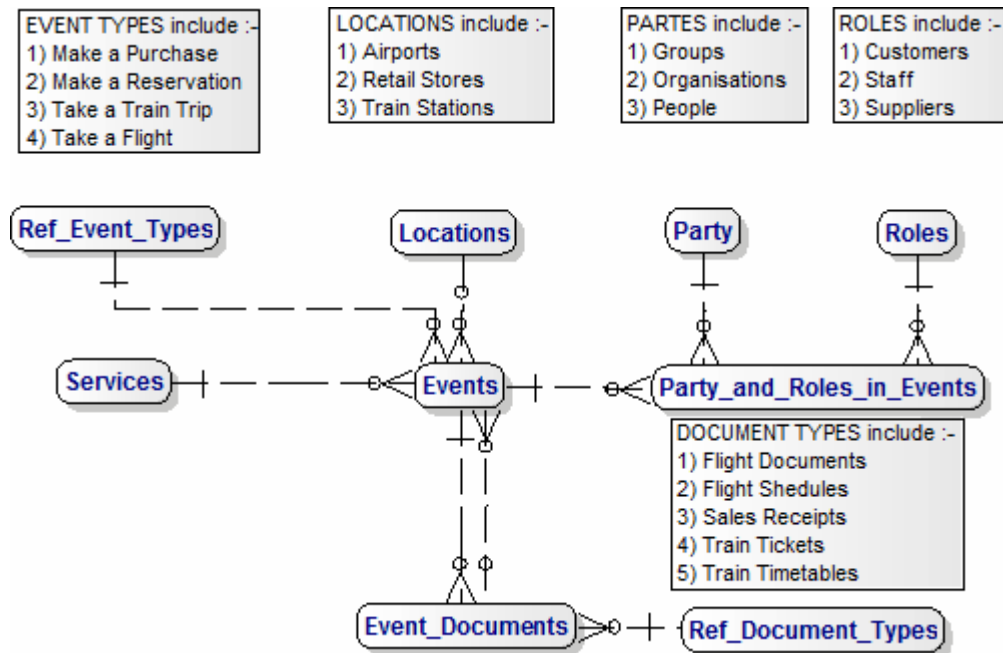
EVENT TYPES include :-
1) Make a Purchase
2) Make a Reservation
3) Take a Train Trip
4) Take a Flight

LOCATIONS include :-
1) Airports
2) Retail Stores
3) Train Stations

PARTES include :-
1) Groups
2) Organisations
3) People

ROLES include :-
1) Customers
2) Staff
3) Suppliers

Ref_Event_Types

Locations

Party

Roles

Services

Events

Party_and_Roles_in_Events

DOCUMENT TYPES include :-
1) Flight Documents
2) Flight Shedules
3) Sales Receipts
4) Train Tickets
5) Train Timetables

Event_Documents

Ref_Document_Types